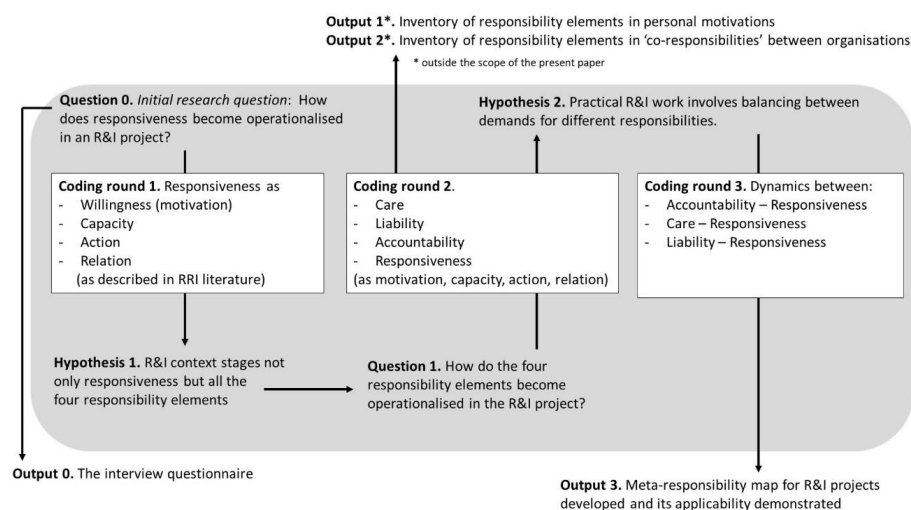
**Output 1\*.** Inventory of responsibility elements in personal motivations
**Output 2\*.** Inventory of responsibility elements in 'co-responsibilities' between organisations

\* outside the scope of the present paper

**Question 0.** *Initial research question*: How does responsiveness become operationalised in an R&I project?

**Hypothesis 2.** Practical R&I work involves balancing between demands for different responsibilities.

**Coding round 1.** Responsiveness as
- Willingness (motivation)
- Capacity
- Action
- Relation
(as described in RRI literature)

**Coding round 2.**
- Care
- Liability
- Accountability
- Responsiveness
(as motivation, capacity, action, relation)

**Coding round 3.** Dynamics between:
- Accountability – Responsiveness
- Care – Responsiveness
- Liability – Responsiveness

**Hypothesis 1.** R&I context stages not only responsiveness but all the four responsibility elements

**Question 1.** How do the four responsibility elements become operationalised in the R&I project?

**Output 0.** The interview questionnaire

**Output 3.** Meta-responsibility map for R&I projects developed and its applicability demonstrated